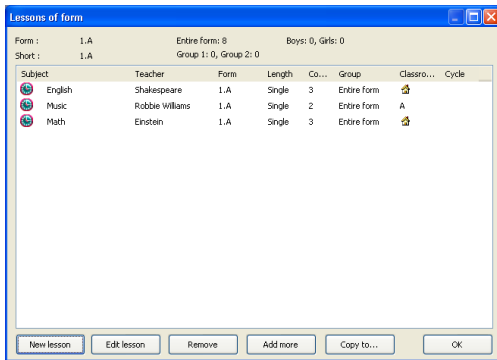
Lessons of form

Form : 1.A
Short : 1.A

Entire form: 8
Group 1: 0, Group 2: 0

Boys: 0, Girls: 0

| Subject | Teacher | Form | Length | Co... | Group | Classro... | Cycle |
|---|---|---|---|---|---|---|---|
| English | Shakespeare | 1.A | Single | 3 | Entire form | | |
| Music | Robbie Williams | 1.A | Single | 2 | Entire form | A | |
| Math | Einstein | 1.A | Single | 3 | Entire form | | |

New lesson
Edit lesson
Remove
Add more
Copy to...
OK